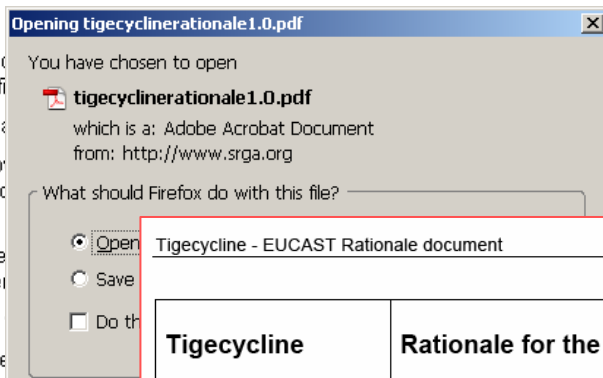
Opening tigecyclinerationale1.0.pdf

You have chosen to open

tigecyclinerationale1.0.pdf
which is a: Adobe Acrobat Document
from: http://www.srga.org

What should Firefox do with this file?

Open
Save
Do th

Tigecycline - EUCAST Rationale document

| Tigecycline | Rationale for the |
|---|---|